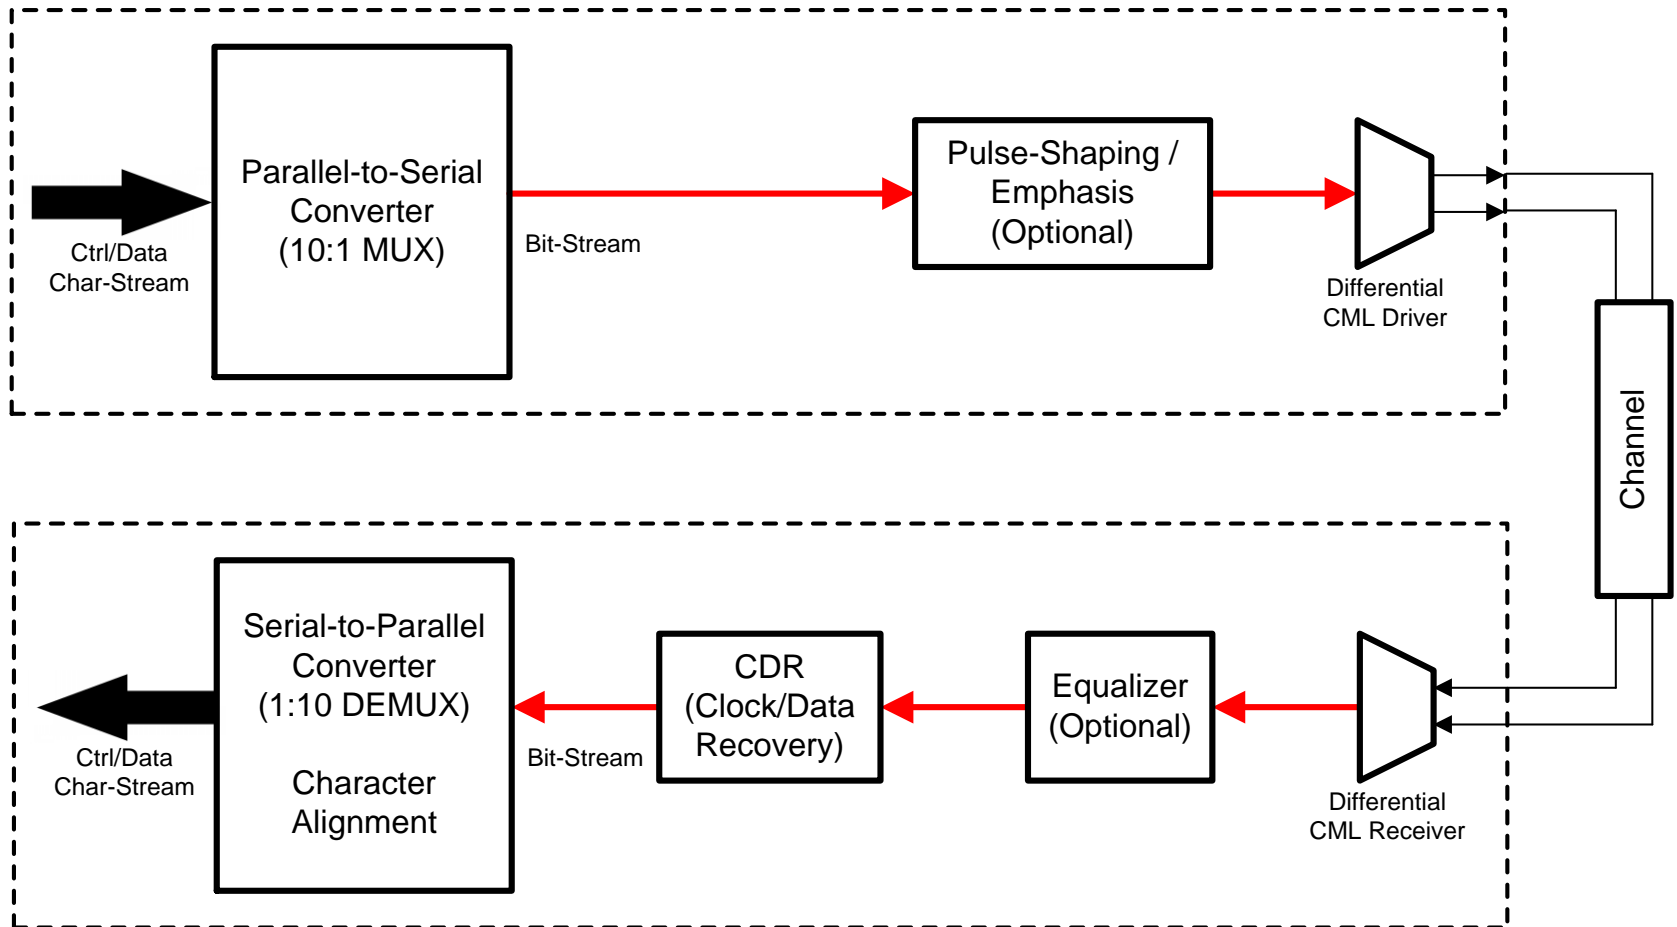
Ctrl/Data Char-Stream

Parallel-to-Serial Converter (10:1 MUX)

Bit-Stream

Pulse-Shaping / Emphasis (Optional)

Differential CML Driver

Channel

Ctrl/Data Char-Stream

Serial-to-Parallel Converter (1:10 DEMUX)

Character Alignment

Bit-Stream

CDR (Clock/Data Recovery)

Equalizer (Optional)

Differential CML Receiver